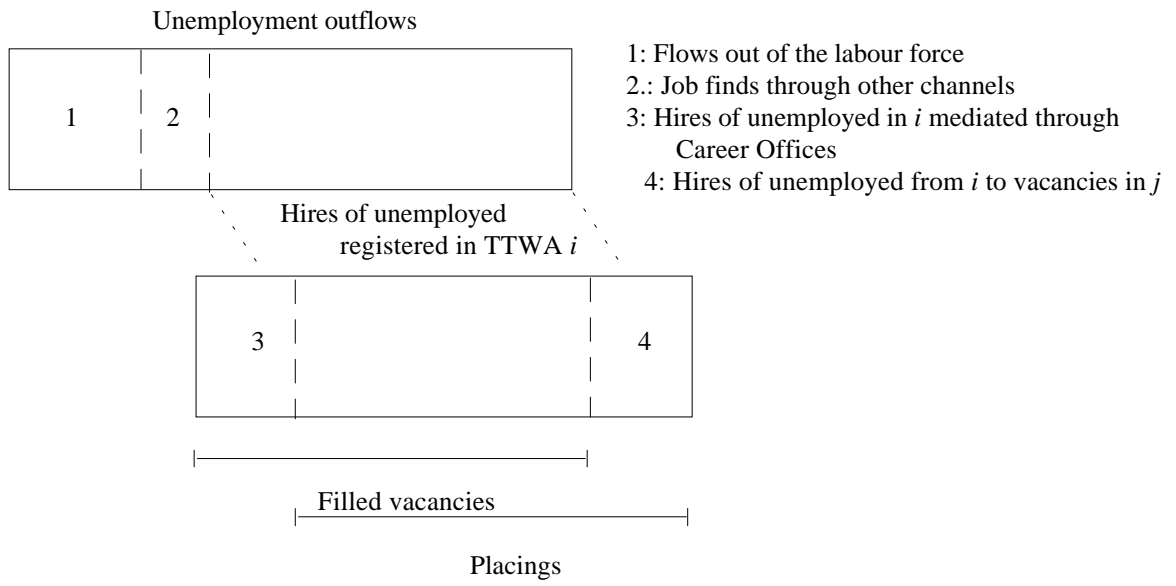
Unemployment outflows

1

2

1: Flows out of the labour force
2.: Job finds through other channels
3: Hires of unemployed in $i$ mediated through Career Offices
4: Hires of unemployed from $i$ to vacancies in $j$

Hires of unemployed registered in TTWA $i$

3

4

Filled vacancies

Placings